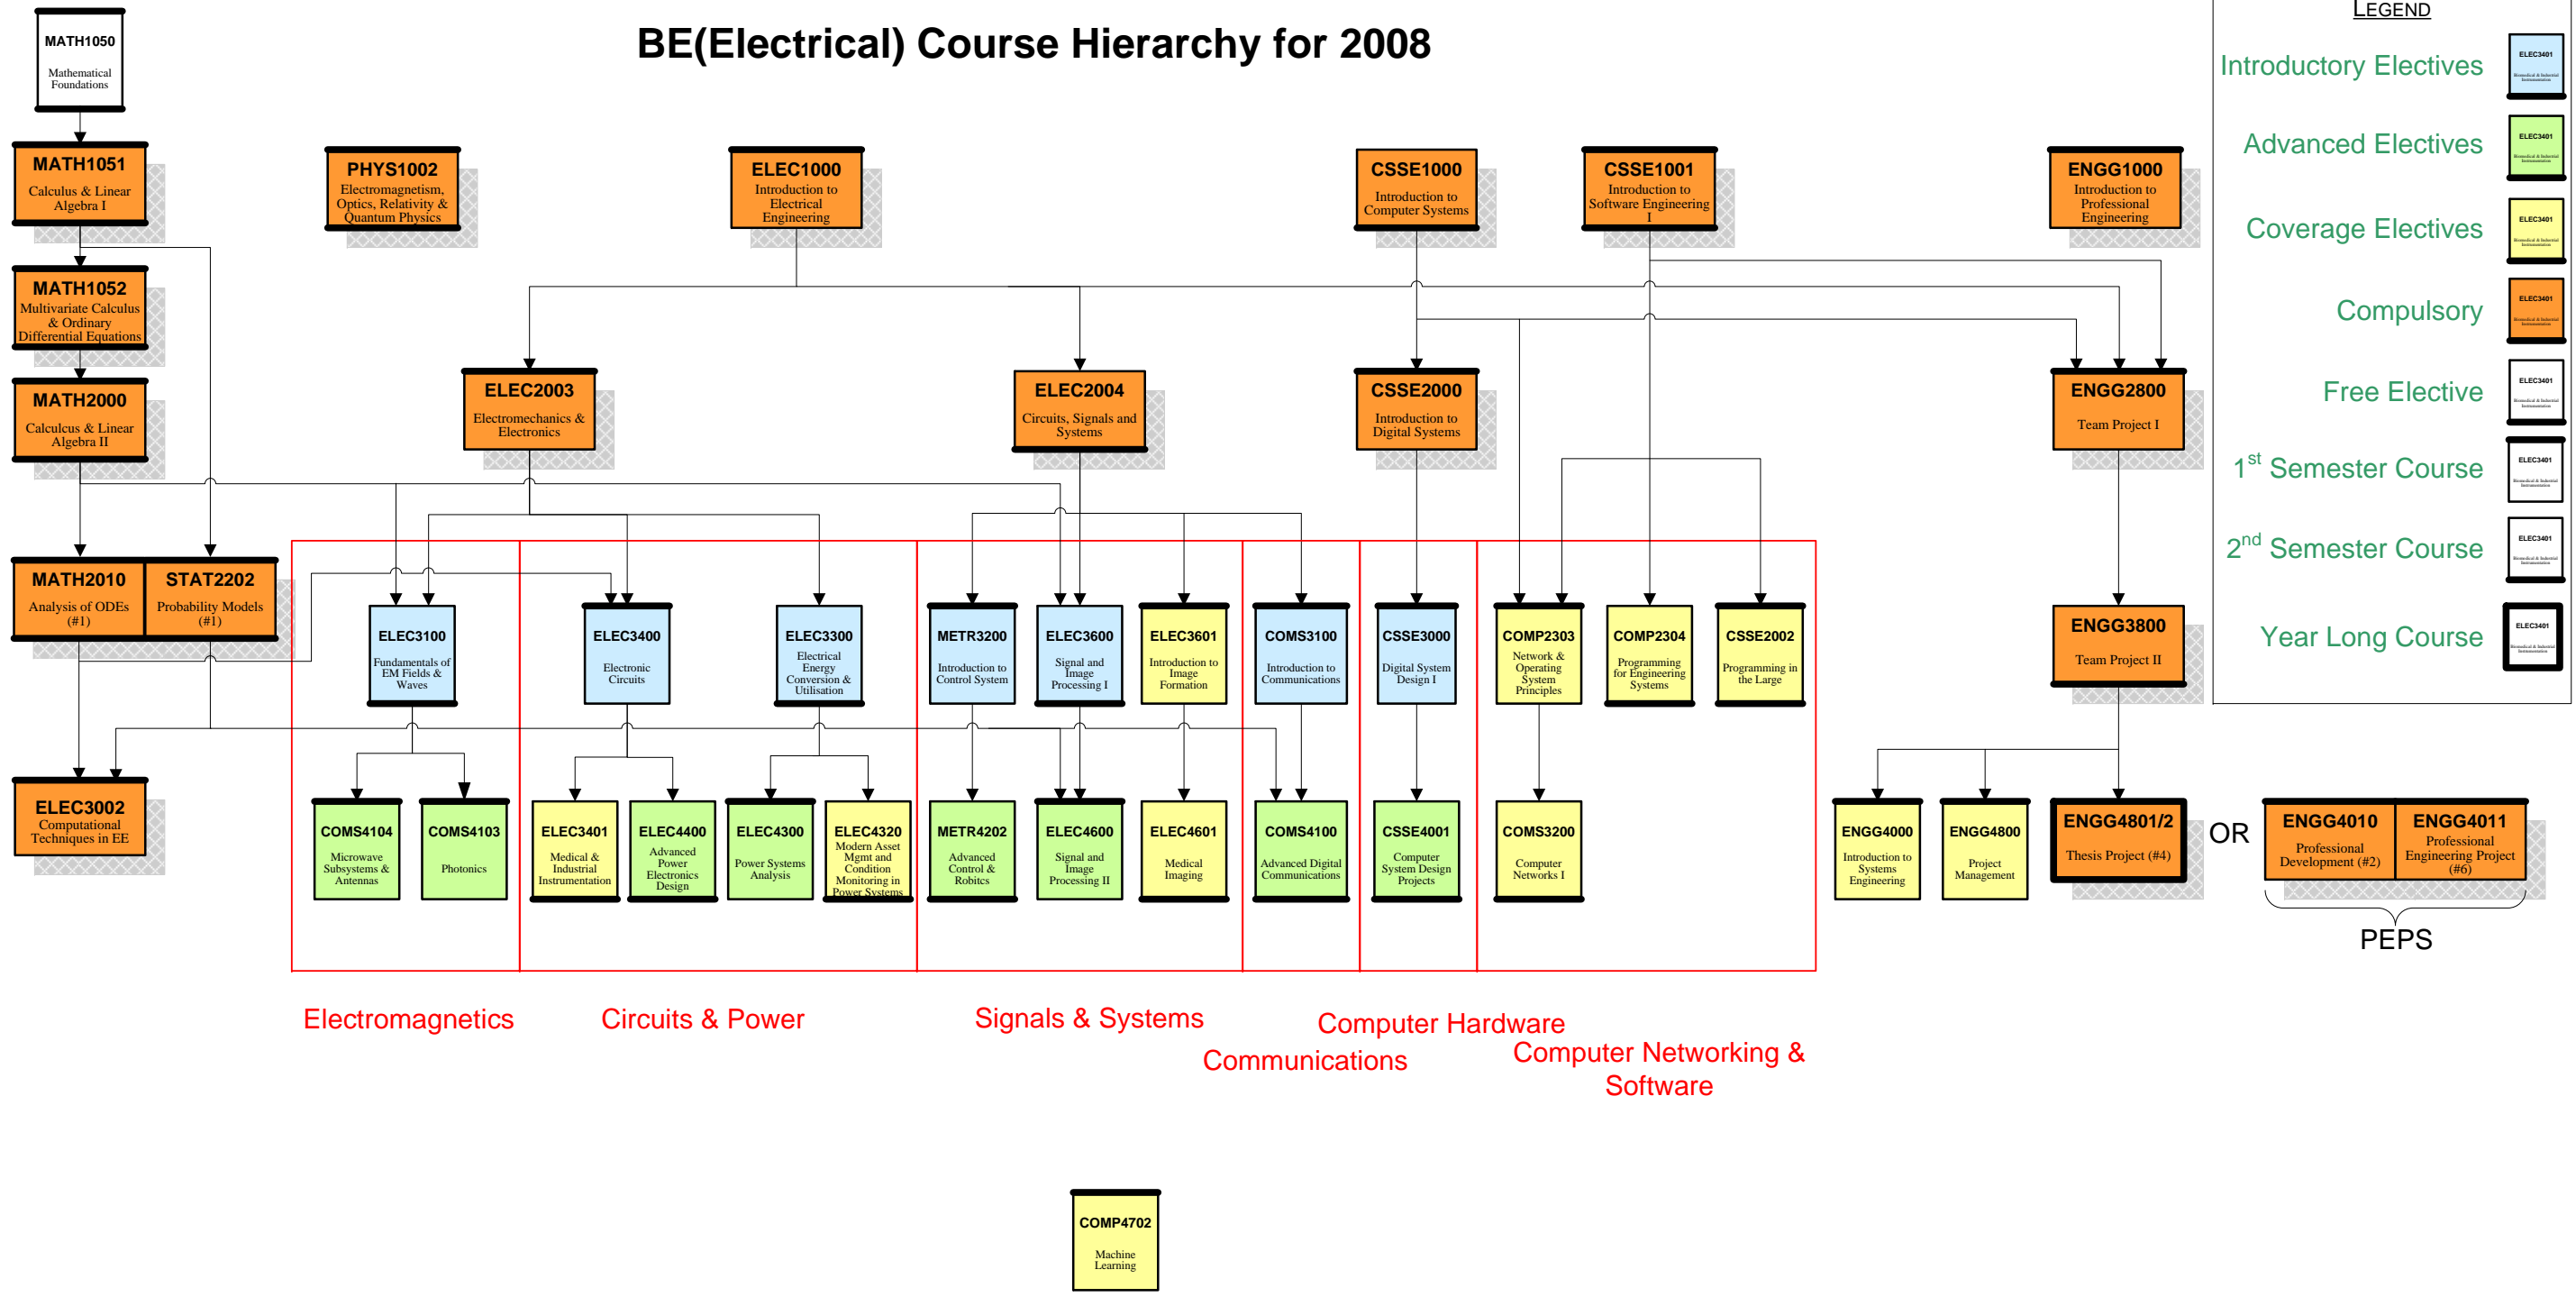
BE(Electrical) Course Hierarchy for 2008

LEGEND

Introductory Electives
Advanced Electives
Coverage Electives
Compulsory
Free Elective
$1^{st}$ Semester Course
$2^{nd}$ Semester Course
Year Long Course

ELEC3401

MATH1050
Mathematical Foundations

MATH1051
Calculus & Linear Algebra I

MATH1052
Multivariate Calculus & Ordinary Differential Equations

MATH2000
Calculcus & Linear Algebra II

PHYS1002
Electromagnetism, Optics, Relativity & Quantum Physics

ELEC1000
Introduction to Electrical Engineering

CSSE1000
Introduction to Computer Systems

CSSE1001
Introduction to Software Engineering I

ENGG1000
Introduction to Professional Engineering

ELEC2003
Electromechanics & Electronics

ELEC2004
Circuits, Signals and Systems

CSSE2000
Introduction to Digital Systems

ENGG2800
Team Project I

MATH2010
Analysis of ODEs (#1)

STAT2202
Probability Models (#1)

ELEC3100
Fundamentals of EM Fields & Waves

ELEC3400
Electronic Circuits

ELEC3300
Electrical Energy Conversion & Utilisation

METR3200
Introduction to Control System

ELEC3600
Signal and Image Processing I

ELEC3601
Introduction to Image Formation

COMS3100
Introduction to Communications

CSSE3000
Digital System Design I

COMP2303
Network & Operating System Principles

COMP2304
Programming for Engineering Systems

CSSE2002
Programming in the Large

ENGG3800
Team Project II

ELEC3002
Computational Techniques in EE

COMS4104
Microwave Subsystems & Antennas

COMS4103
Photonics

ELEC3401
Medical & Industrial Instrumentation

ELEC4400
Advanced Power Electronics Design

ELEC4300
Power Systems Analysis

ELEC4320
Modern Asset Mgmt and Condition Monitoring in Power Systems

METR4202
Advanced Control & Robitcs

ELEC4600
Signal and Image Processing II

ELEC4601
Medical Imaging

COMS4100
Advanced Digital Communications

CSSE4001
Computer System Design Projects

COMS3200
Computer Networks I

ENGG4000
Introduction to Systems Engineering

ENGG4800
Project Management

ENGG4801/2
Thesis Project (#4)

OR

ENGG4010
Professional Development (#2)

ENGG4011
Professional Engineering Project (#6)

PEPS

Electromagnetics
Circuits & Power
Signals & Systems
Computer Hardware
Communications
Computer Networking & Software

COMP4702
Machine Learning